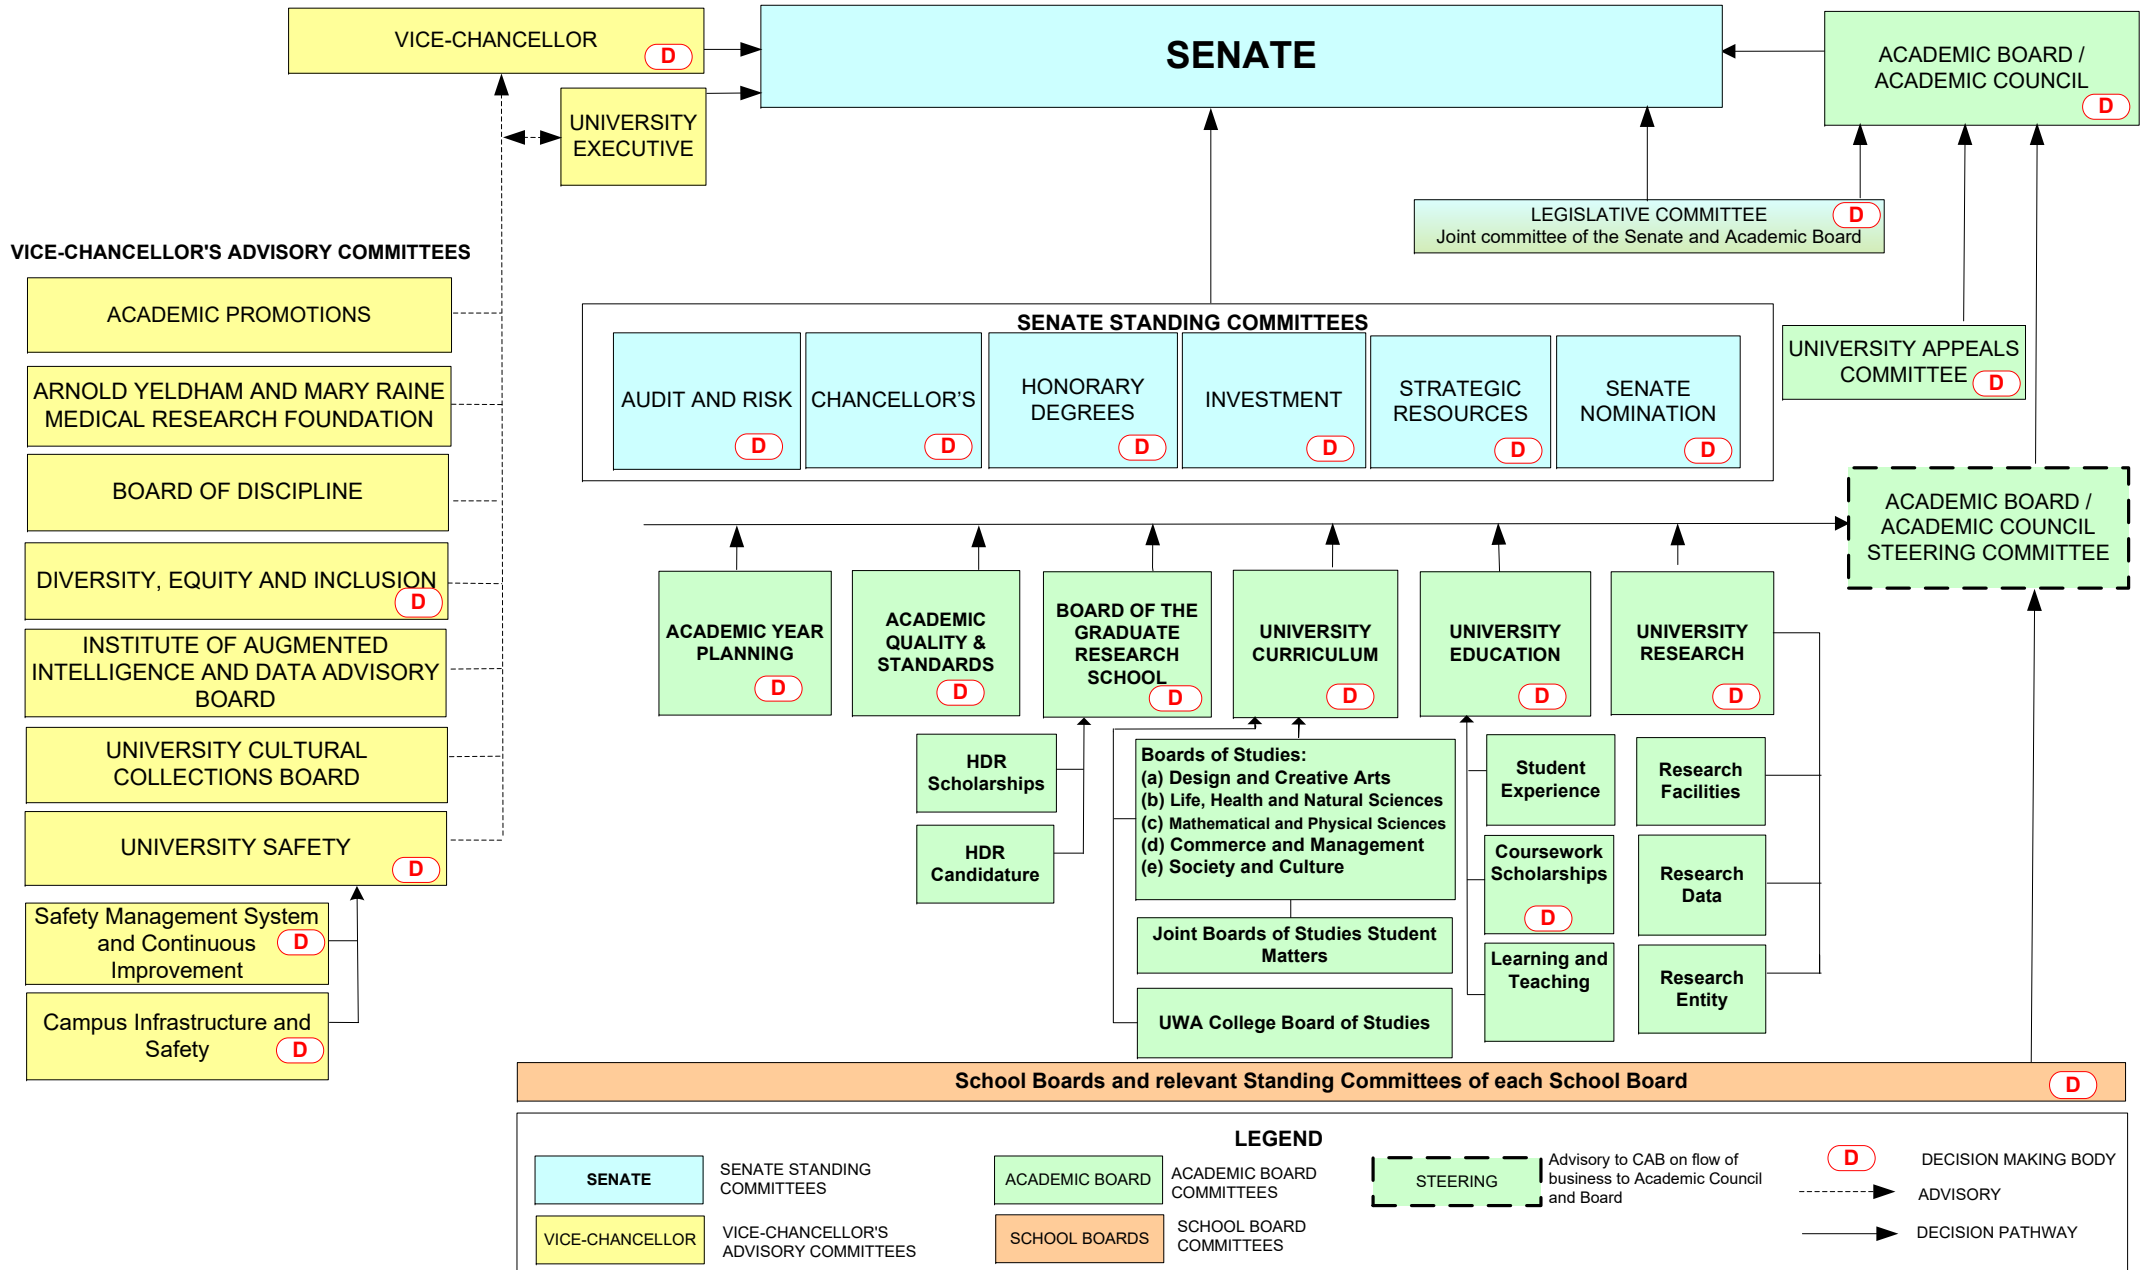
VICE-CHANCELLOR D

SENATE

ACADEMIC BOARD / ACADEMIC COUNCIL D

UNIVERSITY EXECUTIVE

LEGISLATIVE COMMITTEE D
Joint committee of the Senate and Academic Board

VICE-CHANCELLOR'S ADVISORY COMMITTEES

ACADEMIC PROMOTIONS

ARNOLD YELDHAM AND MARY RAINE MEDICAL RESEARCH FOUNDATION

BOARD OF DISCIPLINE

DIVERSITY, EQUITY AND INCLUSION D

INSTITUTE OF AUGMENTED INTELLIGENCE AND DATA ADVISORY BOARD

UNIVERSITY CULTURAL COLLECTIONS BOARD

UNIVERSITY SAFETY D

Safety Management System and Continuous Improvement D

Campus Infrastructure and Safety D

SENATE STANDING COMMITTEES

AUDIT AND RISK D

CHANCELLOR'S D

HONORARY DEGREES D

INVESTMENT D

STRATEGIC RESOURCES D

SENATE NOMINATION D

UNIVERSITY APPEALS COMMITTEE D

ACADEMIC BOARD / ACADEMIC COUNCIL STEERING COMMITTEE

ACADEMIC YEAR PLANNING D

ACADEMIC QUALITY & STANDARDS D

BOARD OF THE GRADUATE RESEARCH SCHOOL D

UNIVERSITY CURRICULUM D

UNIVERSITY EDUCATION D

UNIVERSITY RESEARCH D

HDR Scholarships

HDR Candidature

Boards of Studies:
(a) Design and Creative Arts
(b) Life, Health and Natural Sciences
(c) Mathematical and Physical Sciences
(d) Commerce and Management
(e) Society and Culture

Joint Boards of Studies Student Matters

UWA College Board of Studies

Student Experience

Coursework Scholarships D

Learning and Teaching

Research Facilities

Research Data

Research Entity

School Boards and relevant Standing Committees of each School Board D

LEGEND

SENATE SENATE STANDING COMMITTEES

ACADEMIC BOARD ACADEMIC BOARD COMMITTEES

STEERING Advisory to CAB on flow of business to Academic Council and Board

D DECISION MAKING BODY

ADVISORY

DECISION PATHWAY

VICE-CHANCELLOR VICE-CHANCELLOR'S ADVISORY COMMITTEES

SCHOOL BOARDS SCHOOL BOARD COMMITTEES